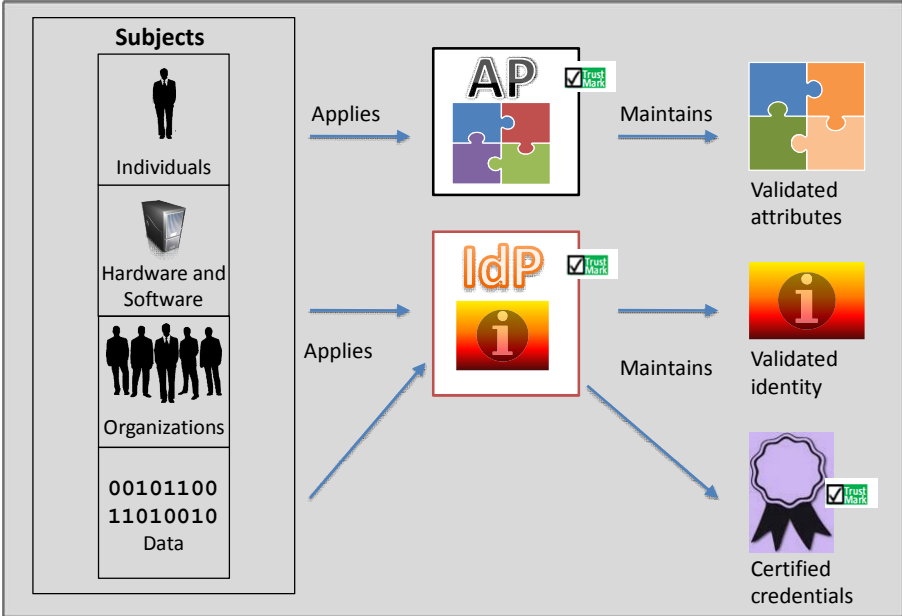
Subjects

Individuals

Hardware and Software

Organizations

00101100
11010010
Data

Applies

AP

Trust Mark

Maintains

Validated attributes

Applies

IdP

i

Trust Mark

Maintains

i

Validated identity

Trust Mark

Certified credentials